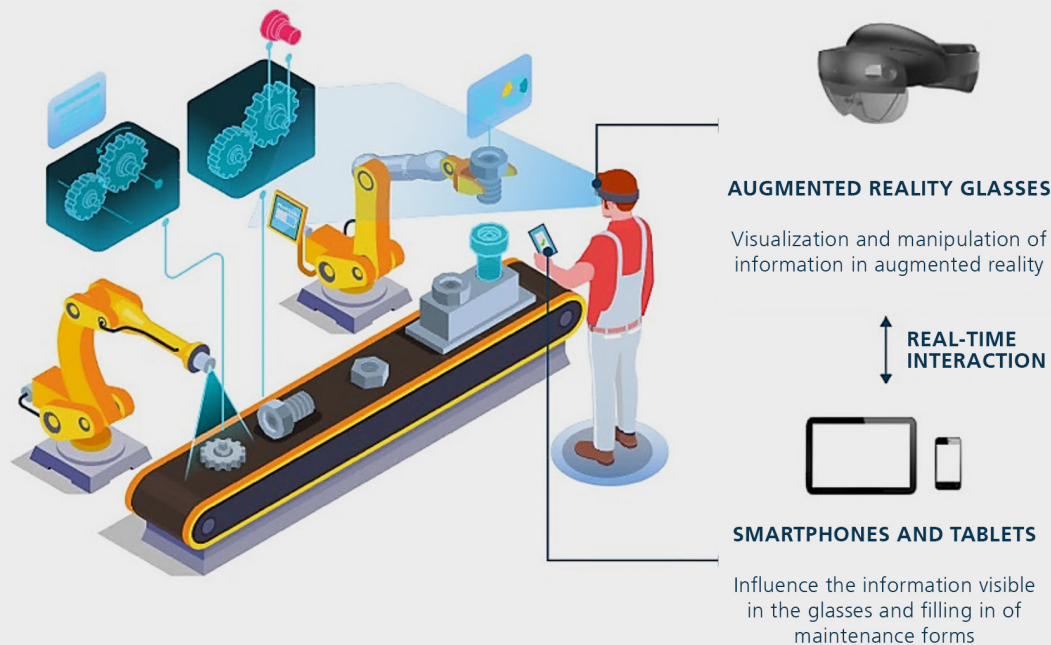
AUGMENTED REALITY GLASSES

Visualization and manipulation of information in augmented reality

REAL-TIME INTERACTION

SMARTPHONES AND TABLETS

Influence the information visible in the glasses and filling in of maintenance forms